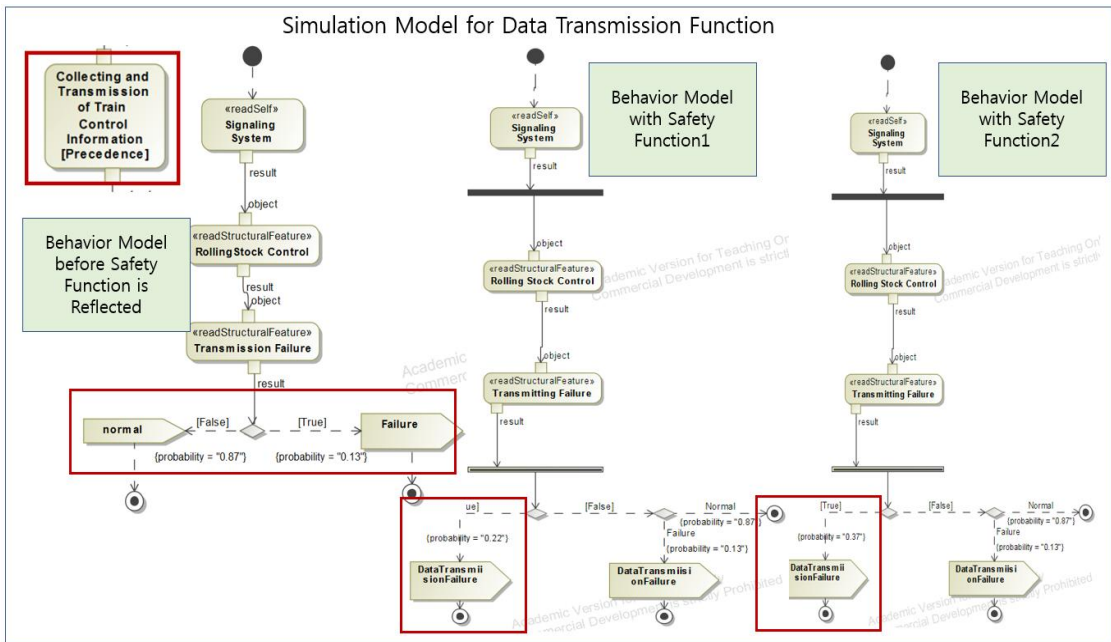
Simulation Model for Data Transmission Function

Collecting and Transmission of Train Control Information [Precedence]

«readSelf»
Signaling System

result

object

«readStructuralFeature»
RollingStock Control

result

object

«readStructuralFeature»
Transmission Failure

result

Behavior Model before Safety Function is Reflected

normal

[False]

[True]

Failure

{probability = "0.87"}

{probability = "0.13"}

«readSelf»
Signaling System

result

Behavior Model with Safety Function1

object

«readStructuralFeature»
Rolling Stock Control

result

object

«readStructuralFeature»
Transmitting Failure

result

ue]

[False]

Normal

{probability = "0.87"}

Failure

{probability = "0.13"}

{probability = "0.22"}

DataTransmii sionFailure

DataTransmiisi onFailure

«readSelf»
Signaling System

result

Behavior Model with Safety Function2

object

«readStructuralFeature»
Rolling Stock Control

result

object

«readStructuralFeature»
Transmitting Failure

result

[True]

[False]

Normal

{probability = "0.87"}

Failure

{probability = "0.13"}

{probability = "0.37"}

DataTransmii sionFailure

DataTransmiisi onFailure

Academic Version for Teaching Or Commercial Development is strictly Prohibited